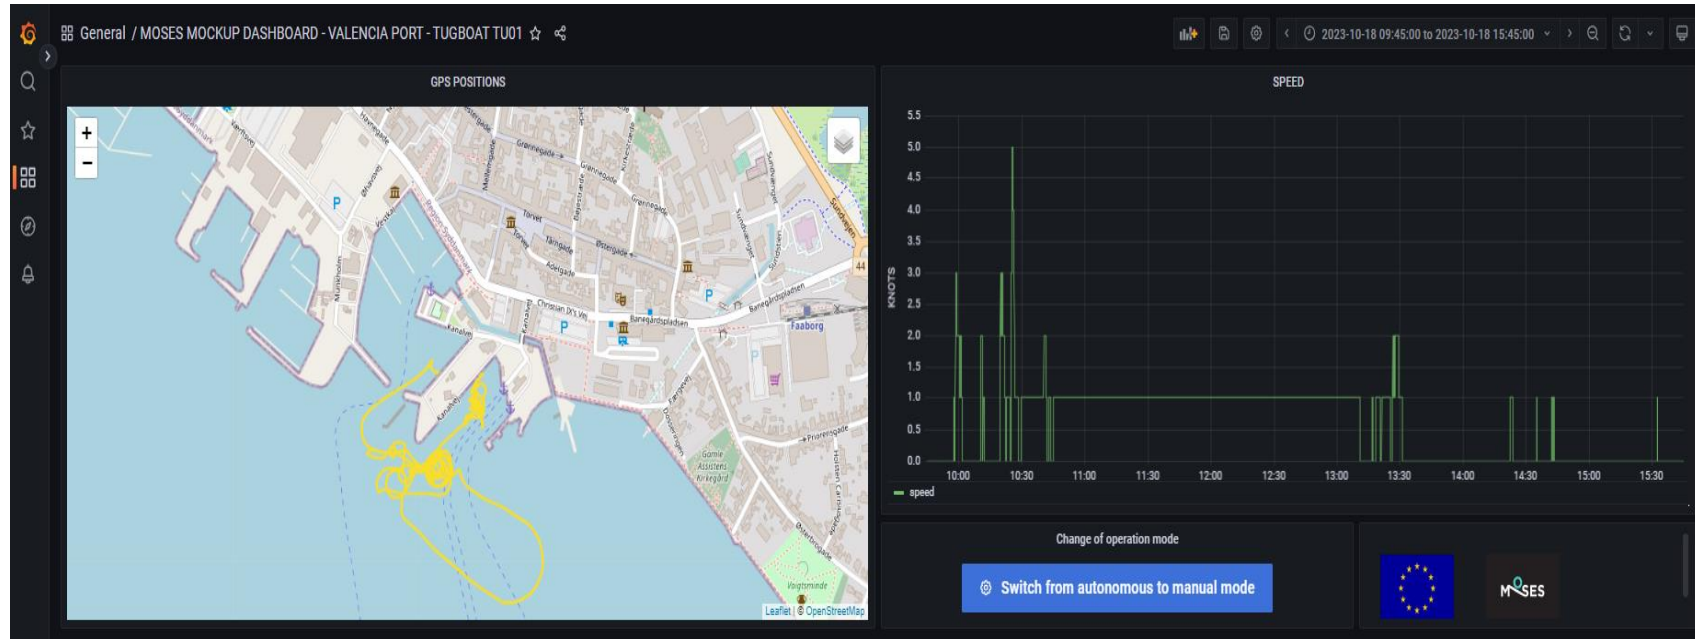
General / MOSES MOCKUP DASHBOARD - VALENCIA PORT - TUGBOAT TU01

2023-10-18 09:45:00 to 2023-10-18 15:45:00

GPS POSITIONS

+
−

Grønnegade
Torvet
Tårngade
Østergade
Adelgade
Christian IX's Vej
Banegårdspladsen
Faaborg
Kanalen
Gamle Assistens Kirkegård
Priorensgade
Voigtsminde
44

Leaflet | © OpenStreetMap

SPEED

KNOTS

5.5
5.0
4.5
4.0
3.5
3.0
2.5
2.0
1.5
1.0
0.5
0.0

10:00 10:30 11:00 11:30 12:00 12:30 13:00 13:30 14:00 14:30 15:00 15:30

speed

Change of operation mode

Switch from autonomous to manual mode

MOSES